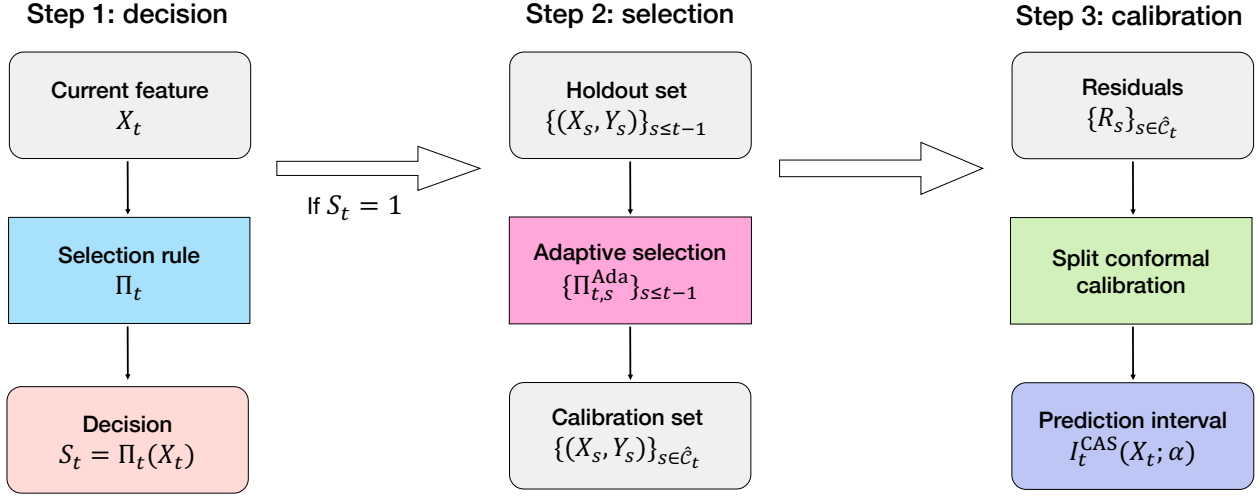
Step 1: decision

Current feature
$X_t$

Selection rule
$\Pi_t$

Decision
$S_t = \Pi_t(X_t)$

If $S_t = 1$

Step 2: selection

Holdout set
$\{(X_s, Y_s)\}_{s \leq t-1}$

Adaptive selection
$\{\Pi_{t,s}^{\text{Ada}}\}_{s \leq t-1}$

Calibration set
$\{(X_s, Y_s)\}_{s \in \hat{\mathcal{C}}_t}$

Step 3: calibration

Residuals
$\{R_s\}_{s \in \hat{\mathcal{C}}_t}$

Split conformal calibration

Prediction interval
$I_t^{\text{CAS}}(X_t; \alpha)$